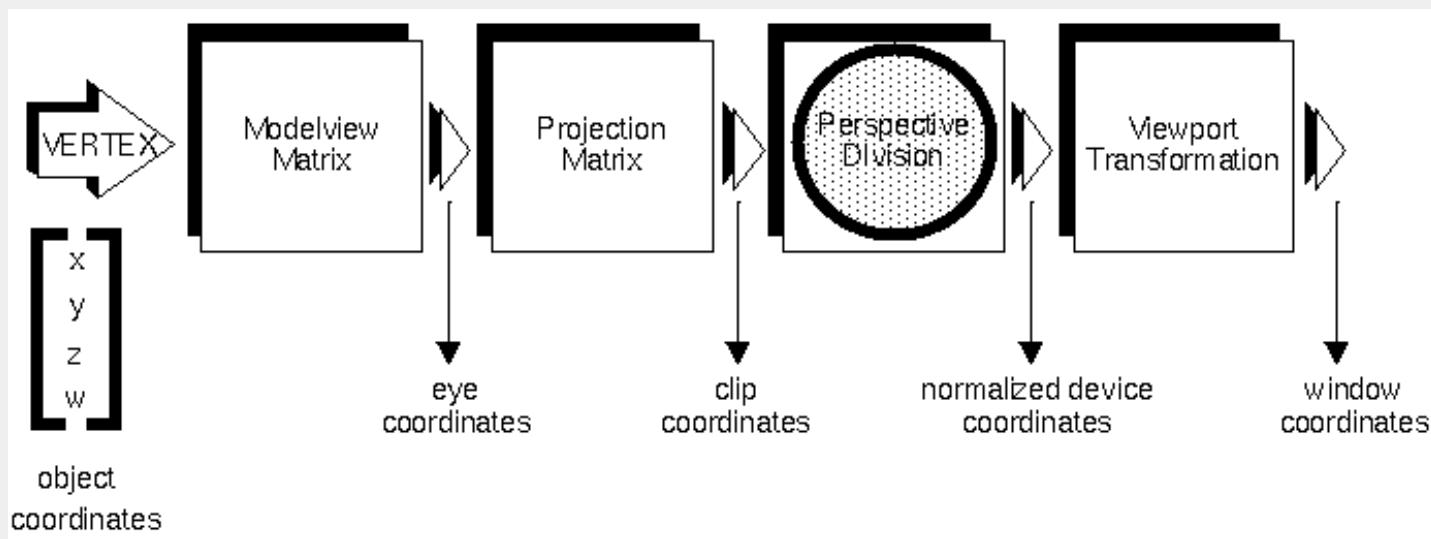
VERTEX

Modelview Matrix

Projection Matrix

Perspective Division

Viewport Transformation

x
y
z
w

object coordinates

eye coordinates

clip coordinates

normalized device coordinates

window coordinates